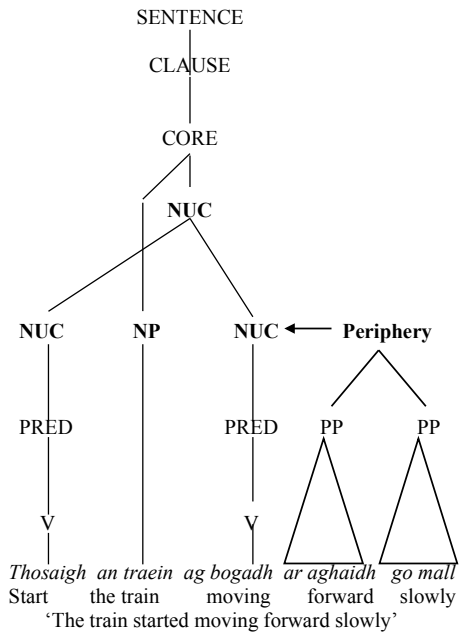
SENTENCE

CLAUSE

CORE

NUC

NUC NP NUC Periphery

PRED PRED PP PP

V V

*Thosaigh an traein ag bogadh ar aghaidh go mall*
Start the train moving forward slowly
'The train started moving forward slowly'